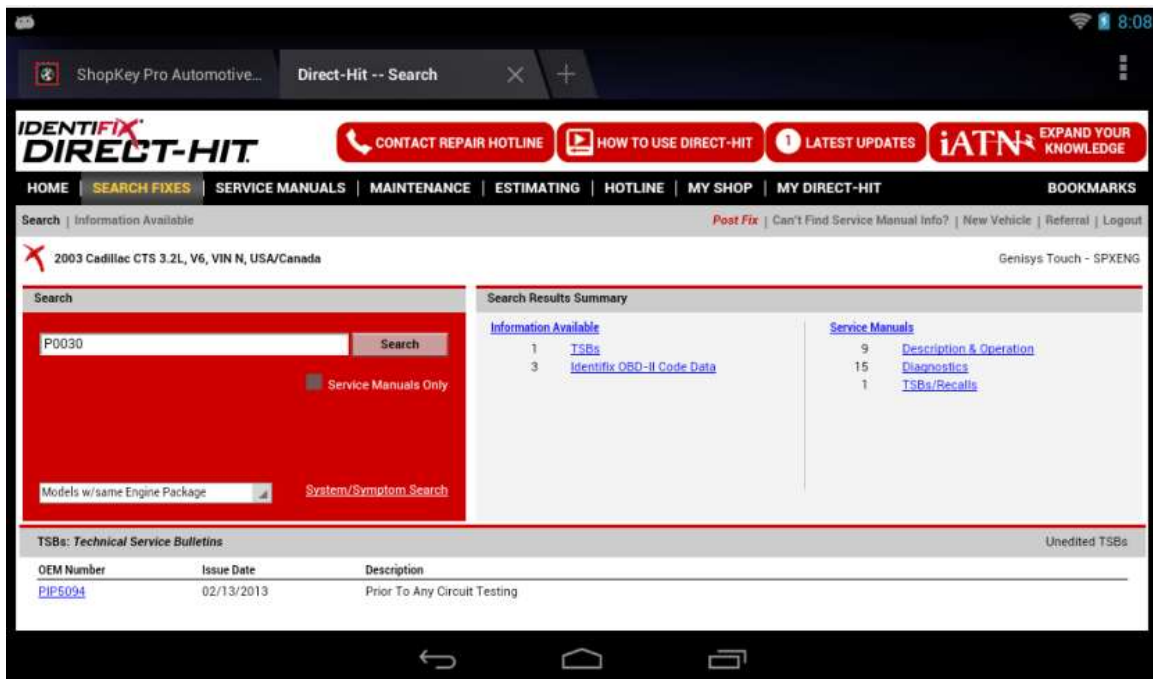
8:08

ShopKey Pro Automotive...

Direct-Hit -- Search

IDENTIFIX DIRECT-HIT

CONTACT REPAIR HOTLINE

HOW TO USE DIRECT-HIT

LATEST UPDATES

iATN EXPAND YOUR KNOWLEDGE

HOME | SEARCH FIXES | SERVICE MANUALS | MAINTENANCE | ESTIMATING | HOTLINE | MY SHOP | MY DIRECT-HIT

BOOKMARKS

Search | Information Available

Post Fix | Can't Find Service Manual Info? | New Vehicle | Referral | Logout

2003 Cadillac CTS 3.2L, V6, VIN N, USA/Canada

Genisys Touch - SPXENG

Search

P0030

Search

Service Manuals Only

Models w/same Engine Package

System/Symptom Search

Search Results Summary

Information Available

1 TSBs

3 Identifix OBD-II Code Data

Service Manuals

9 Description & Operation

15 Diagnostics

1 TSBs/Recalls

TSBs: Technical Service Bulletins

Unedited TSBs

| OEM Number | Issue Date | Description |
|---|---|---|
| PIP5094 | 02/13/2013 | Prior To Any Circuit Testing |